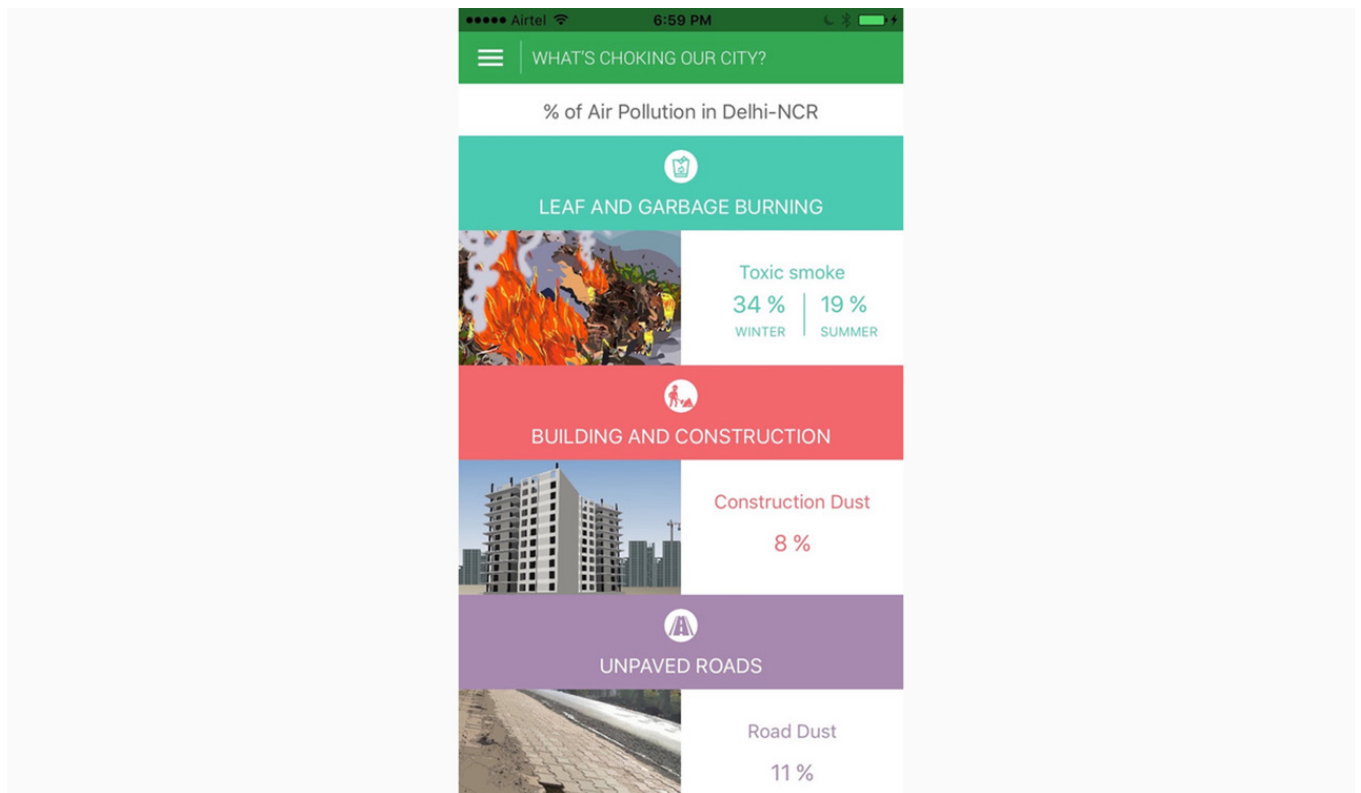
●●●●● Airtel 6:59 PM

WHAT'S CHOKING OUR CITY?

% of Air Pollution in Delhi-NCR

LEAF AND GARBAGE BURNING

Toxic smoke
34 % WINTER
19 % SUMMER

BUILDING AND CONSTRUCTION

Construction Dust
8 %

UNPAVED ROADS

Road Dust
11 %